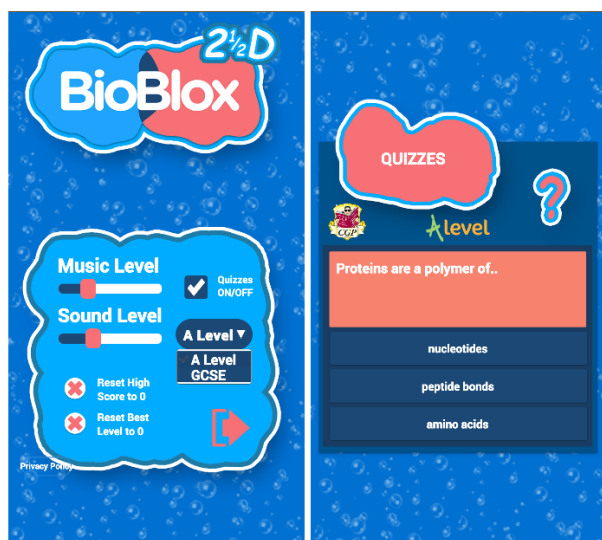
BioBlox $2\frac{1}{2}$D

Music Level

Quizzes ON/OFF

Sound Level

A Level ▾

A Level

GCSE

Reset High Score to 0

Reset Best Level to 0

Privacy Policy

QUIZZES

?

CGP

A level

Proteins are a polymer of..

nucleotides

peptide bonds

amino acids